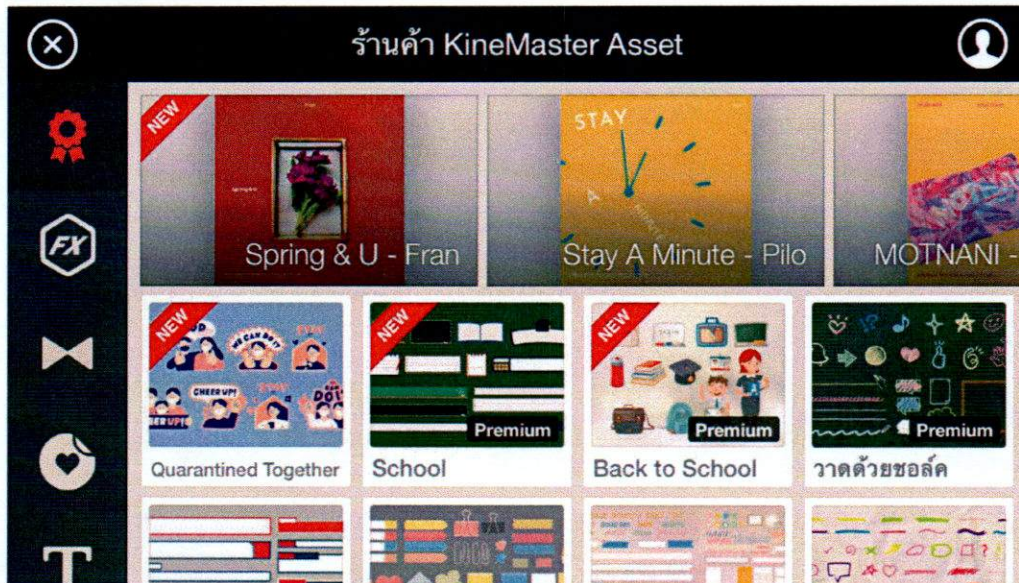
ร้านค้า KineMaster Asset

FX

NEW
Spring & U - Fran

STAY
Stay A Minute - Pilo

MOTNANI -

NEW
WE CAN DO IT!
STAY
CHEER UP!
Quarantined Together

NEW
Premium
School

NEW
Premium
Back to School

Premium
วาดด้วยชอล์ค

T